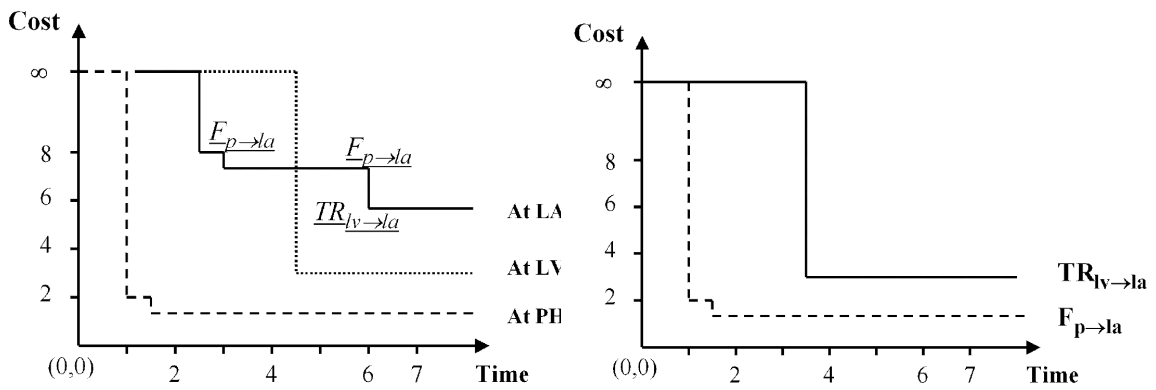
Cost

$\infty$

8

6

4

2

(0,0)

2

4

6

7

Time

$\underline{F_{p \rightarrow la}}$

$\underline{F_{p \rightarrow la}}$

$\underline{TR_{lv \rightarrow la}}$

At LA

At LV

At PH

Cost

$\infty$

8

6

4

2

(0,0)

2

4

6

7

Time

$TR_{lv \rightarrow la}$

$F_{p \rightarrow la}$